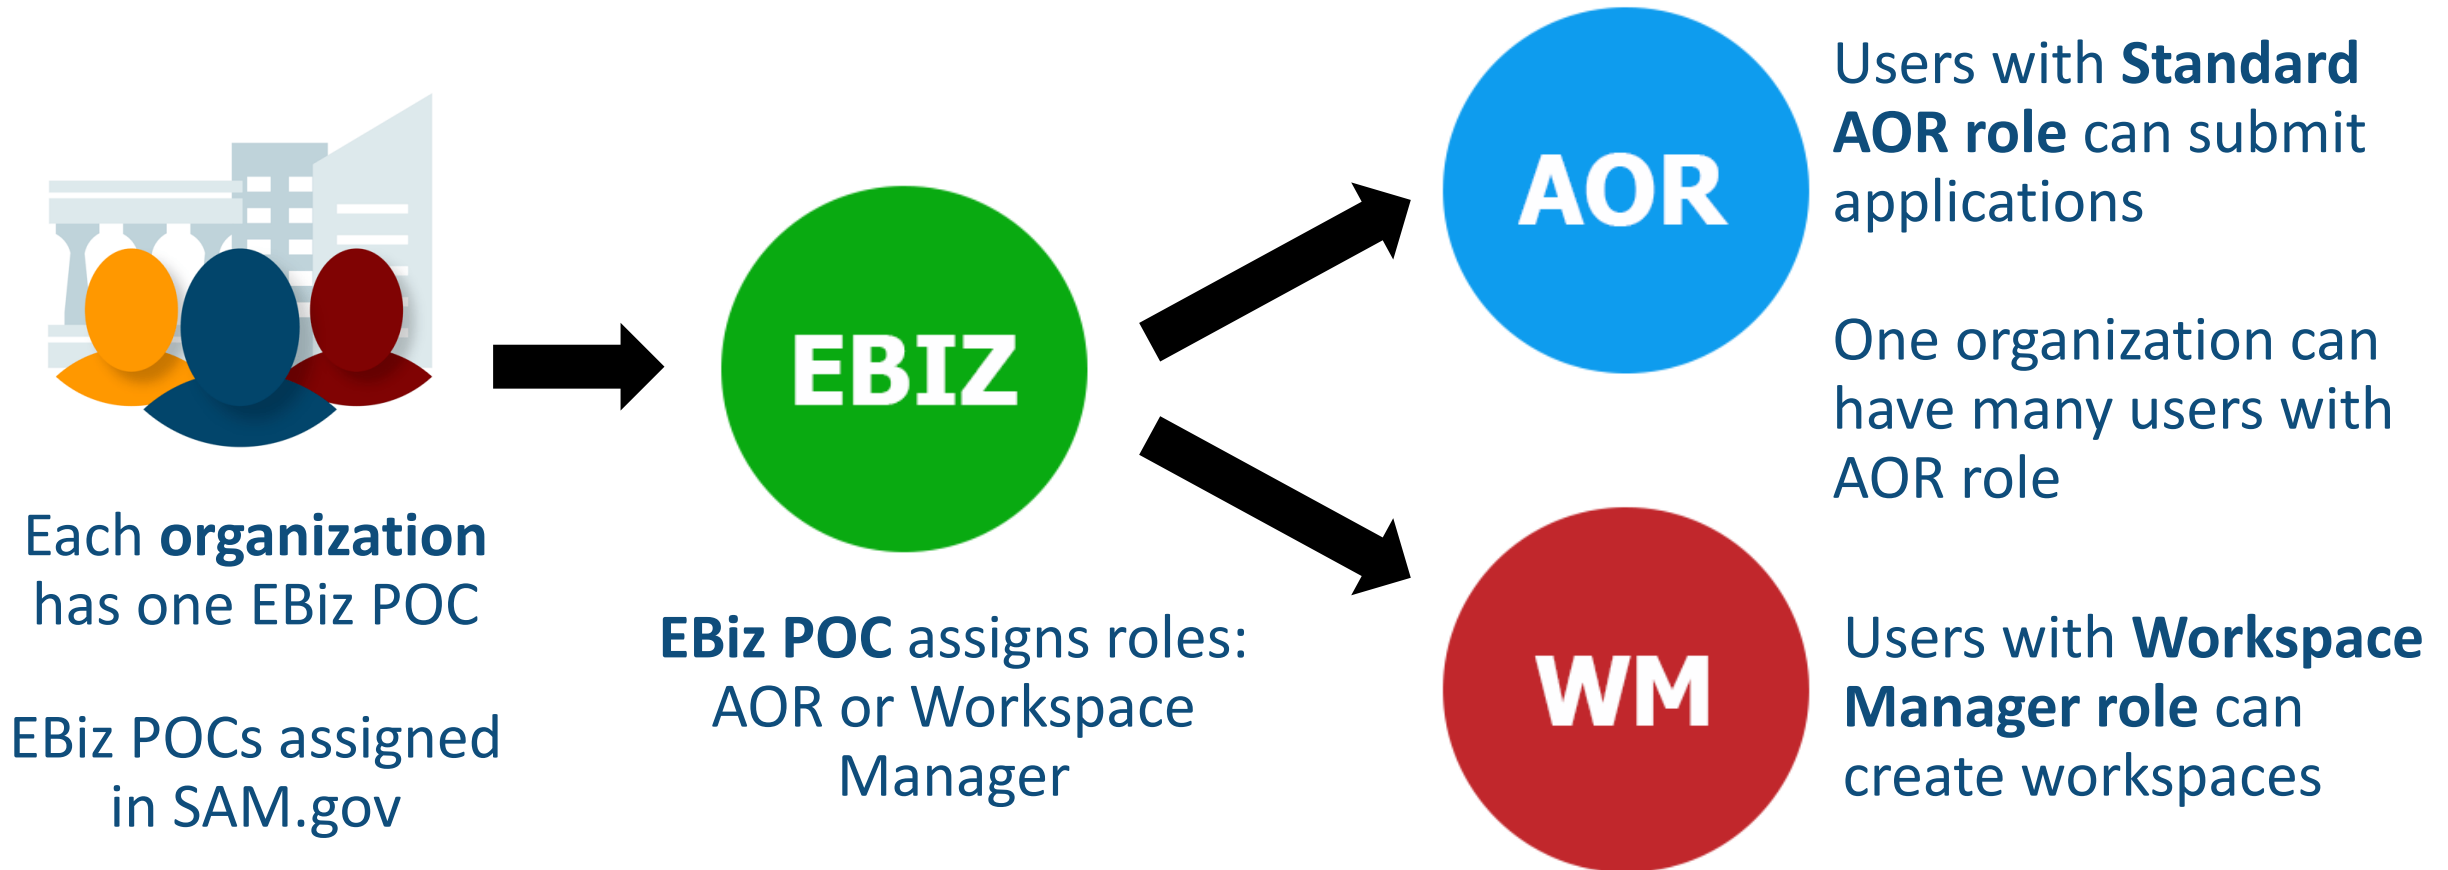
Each organization has one EBiz POC

EBiz POCs assigned in SAM.gov

EBIZ

EBiz POC assigns roles: AOR or Workspace Manager

AOR

Users with Standard AOR role can submit applications

One organization can have many users with AOR role

WM

Users with Workspace Manager role can create workspaces